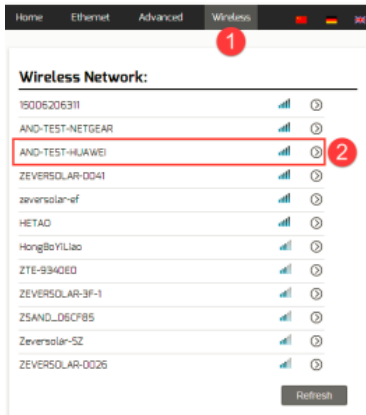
Home Ethernet Advanced Wireless

1

Wireless Network:

15006206311

AND-TEST-NETGEAR

AND-TEST-HUAWEI

2

ZEVERSOLAR-0041

zeversolar-ef

HETAO

HongBoYiLiao

ZTE-9340E0

ZEVERSOLAR-3F-1

ZSAND_D6CF85

Zeversolar-5Z

ZEVERSOLAR-0026

Refresh